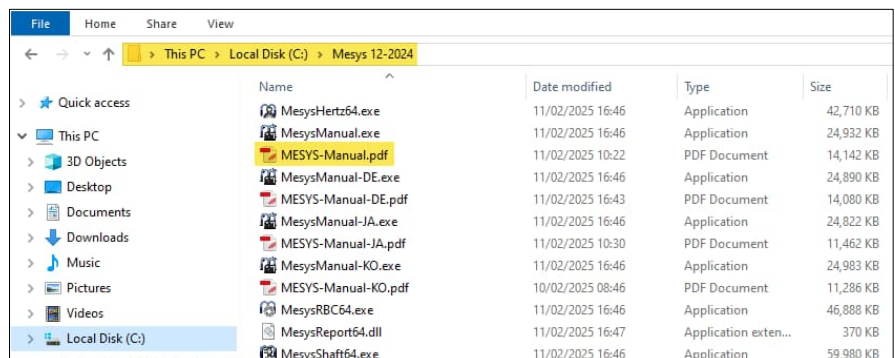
File Home Share View

This PC > Local Disk (C:) > Mesys 12-2024

Quick access
This PC
3D Objects
Desktop
Documents
Downloads
Music
Pictures
Videos
Local Disk (C:)

| Name | Date modified | Type | Size |
|---|---|---|---|
| MesysHertz64.exe | 11/02/2025 16:46 | Application | 42,710 KB |
| MesysManual.exe | 11/02/2025 16:46 | Application | 24,932 KB |
| MESYS-Manual.pdf | 11/02/2025 10:22 | PDF Document | 14,142 KB |
| MesysManual-DE.exe | 11/02/2025 16:46 | Application | 24,890 KB |
| MESYS-Manual-DE.pdf | 11/02/2025 16:43 | PDF Document | 14,080 KB |
| MesysManual-JA.exe | 11/02/2025 16:46 | Application | 24,822 KB |
| MESYS-Manual-JA.pdf | 11/02/2025 10:30 | PDF Document | 11,462 KB |
| MesysManual-KO.exe | 11/02/2025 16:46 | Application | 24,983 KB |
| MESYS-Manual-KO.pdf | 10/02/2025 08:46 | PDF Document | 11,286 KB |
| MesysRBC64.exe | 11/02/2025 16:46 | Application | 46,888 KB |
| MesysReport64.dll | 11/02/2025 16:47 | Application exten... | 370 KB |
| MesysShaft64.exe | 11/02/2025 16:46 | Application | 59,980 KB |